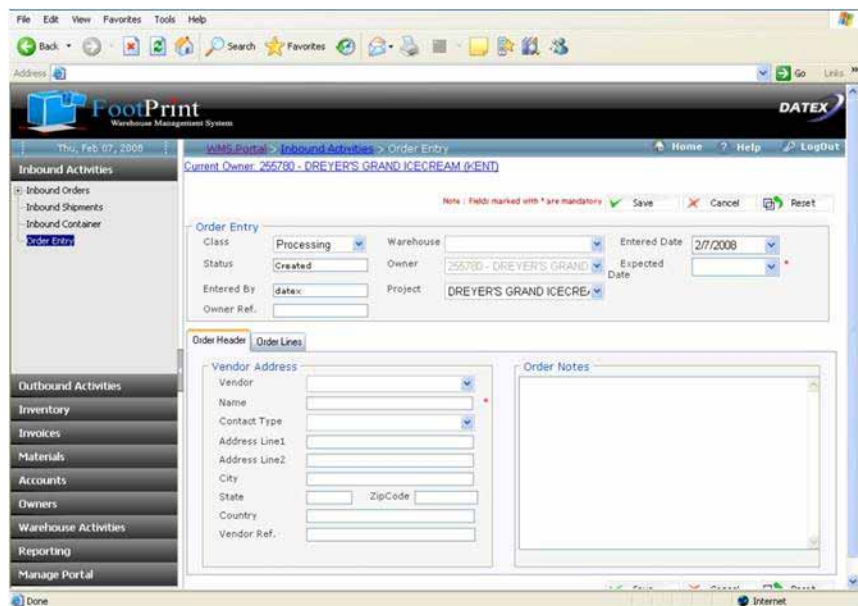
File Edit View Favorites Tools Help

Back Search Favorites

Address Go Links

FootPrint
Warehouse Management System

DATEX

Thu, Feb 07, 2008

WMS Portal > Inbound Activities > Order Entry

Home ? Help LogOut

Current Owner: 255780 - DREYER'S GRAND ICECREAM (KENT)

Inbound Activities
Inbound Orders
Inbound Shipments
Inbound Container
Order Entry

Note : Fields marked with * are mandatory Save Cancel Reset

Order Entry
Class Processing
Warehouse
Entered Date 2/7/2008
Status Created
Owner 255780 - DREYER'S GRAND
Expected Date *
Entered By datex
Project DREYER'S GRAND ICECRE/
Owner Ref.

Order Header Order Lines

Vendor Address
Vendor
Name *
Contact Type
Address Line1
Address Line2
City
State ZipCode
Country
Vendor Ref.

Order Notes

Outbound Activities
Inventory
Invoices
Materials
Accounts
Owners
Warehouse Activities
Reporting
Manage Portal

Done Internet